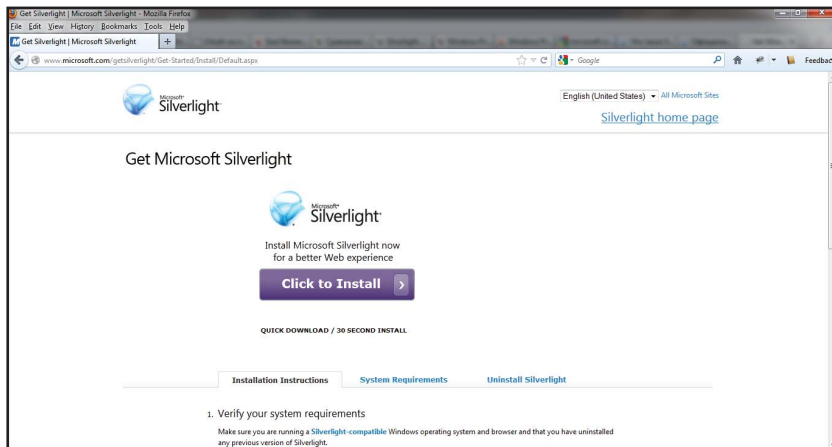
Get Silverlight | Microsoft Silverlight - Mozilla Firefox

File Edit View History Bookmarks Tools Help

Get Silverlight | Microsoft Silverlight +

www.microsoft.com/getsilverlight/Get-Started/Install/Default.aspx

Google

Feedback

Microsoft Silverlight

English (United States) All Microsoft Sites

Silverlight home page

Get Microsoft Silverlight

Microsoft Silverlight

Install Microsoft Silverlight now for a better Web experience

Click to Install

QUICK DOWNLOAD / 30 SECOND INSTALL

Installation Instructions System Requirements Uninstall Silverlight

1. Verify your system requirements

Make sure you are running a Silverlight-compatible Windows operating system and browser and that you have uninstalled any previous version of Silverlight.